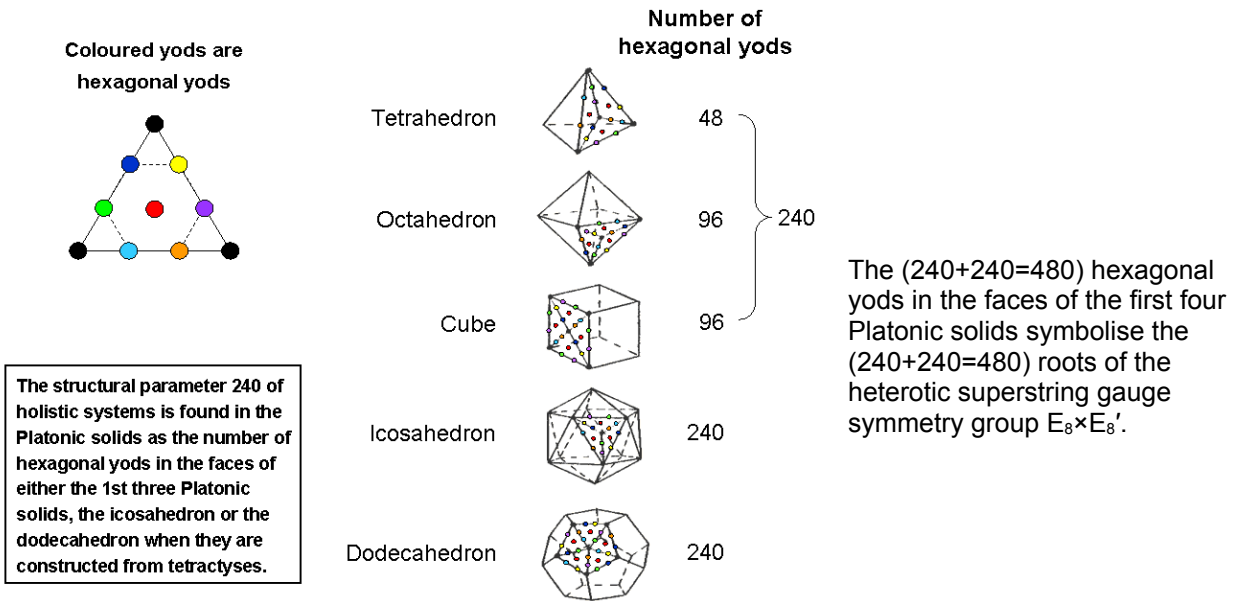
Coloured yods are hexagonal yods

Number of hexagonal yods

| | |
|---|---|
| Tetrahedron | 48 |
| Octahedron | 96 |
| Cube | 96 |
| Icosahedron | 240 |
| Dodecahedron | 240 |

240

The structural parameter 240 of holistic systems is found in the Platonic solids as the number of hexagonal yods in the faces of either the 1st three Platonic solids, the icosahedron or the dodecahedron when they are constructed from tetractyses.

The (240+240=480) hexagonal yods in the faces of the first four Platonic solids symbolise the (240+240=480) roots of the heterotic superstring gauge symmetry group $E_8 \times E_8'$.